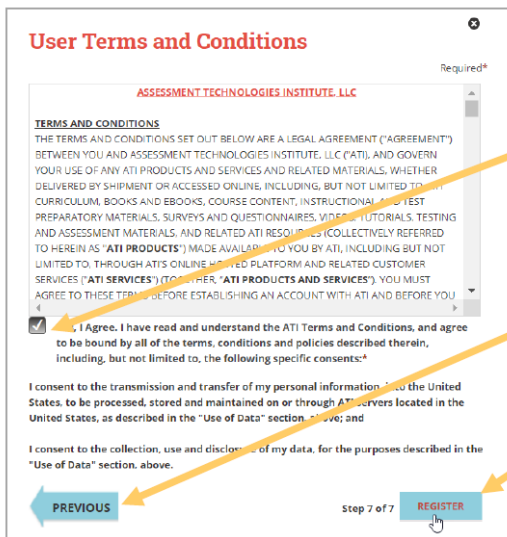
User Terms and Conditions

Required*

ASSESSMENT TECHNOLOGIES INSTITUTE, LLC

TERMS AND CONDITIONS

THE TERMS AND CONDITIONS SET OUT BELOW ARE A LEGAL AGREEMENT ("AGREEMENT") BETWEEN YOU AND ASSESSMENT TECHNOLOGIES INSTITUTE, LLC ("ATI), AND GOVERN YOUR USE OF ANY ATI PRODUCTS AND SERVICES AND RELATED MATERIALS, WHETHER DELIVERED BY SHIPMENT OR ACCESSED ONLINE, INCLUDING, BUT NOT LIMITED TO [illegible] CURRICULUM, BOOKS AND EBOOKS, COURSE CONTENT, INSTRUCTIONAL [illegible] TEST PREPARATORY MATERIALS, SURVEYS AND QUESTIONNAIRES, VIDE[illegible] TUTORIALS, TESTING AND ASSESSMENT MATERIALS, AND RELATED ATI RESOU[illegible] (COLLECTIVELY REFERRED TO HEREIN AS "ATI PRODUCTS") MADE AVAILA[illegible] TO YOU BY ATI, INCLUDING BUT NOT LIMITED TO, THROUGH ATI'S ONLINE HO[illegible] PLATFORM AND RELATED CUSTOMER SERVICES ("ATI SERVICES") (TOG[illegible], "ATI PRODUCTS AND SERVICES"). YOU MUST AGREE TO THESE TER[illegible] BEFORE ESTABLISHING AN ACCOUNT WITH ATI AND BEFORE YOU

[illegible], I Agree. I have read and understand the ATI Terms and Conditions, and agree to be bound by all of the terms, conditions and policies described therein, including, but not limited to, the following specific consents:*

I consent to the transmission and transfer of my personal information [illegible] the United States, to be processed, stored and maintained on or through AT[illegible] servers located in the United States, as described in the "Use of Data" section, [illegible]ove; and

I consent to the collection, use and disclos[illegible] of my data, for the purposes described in the "Use of Data" section, above.

PREVIOUS

Step 7 of 7

REGISTER